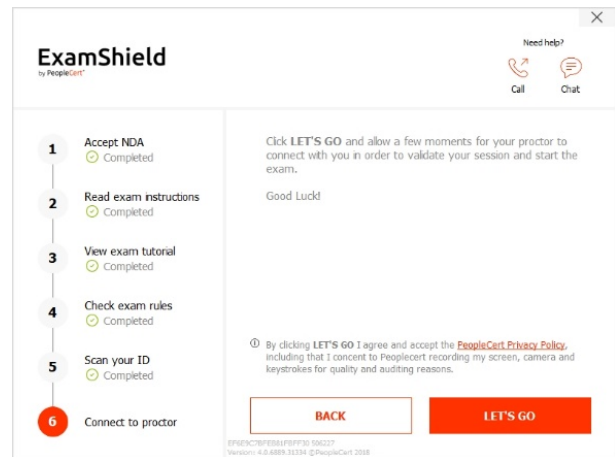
ExamShield
by PeopleCert

Need help?
Call
Chat

1 Accept NDA
Completed

2 Read exam instructions
Completed

3 View exam tutorial
Completed

4 Check exam rules
Completed

5 Scan your ID
Completed

6 Connect to proctor

Click LET'S GO and allow a few moments for your proctor to connect with you in order to validate your session and start the exam.

Good Luck!

By clicking LET'S GO I agree and accept the PeopleCert Privacy Policy, including that I concent to Peoplecert recording my screen, camera and keystrokes for quality and auditing reasons.

BACK
LET'S GO

EP6E9C7BFEB81FBFF30 506227
Version: 4.0.6889.31334 ©PeopleCert 2018